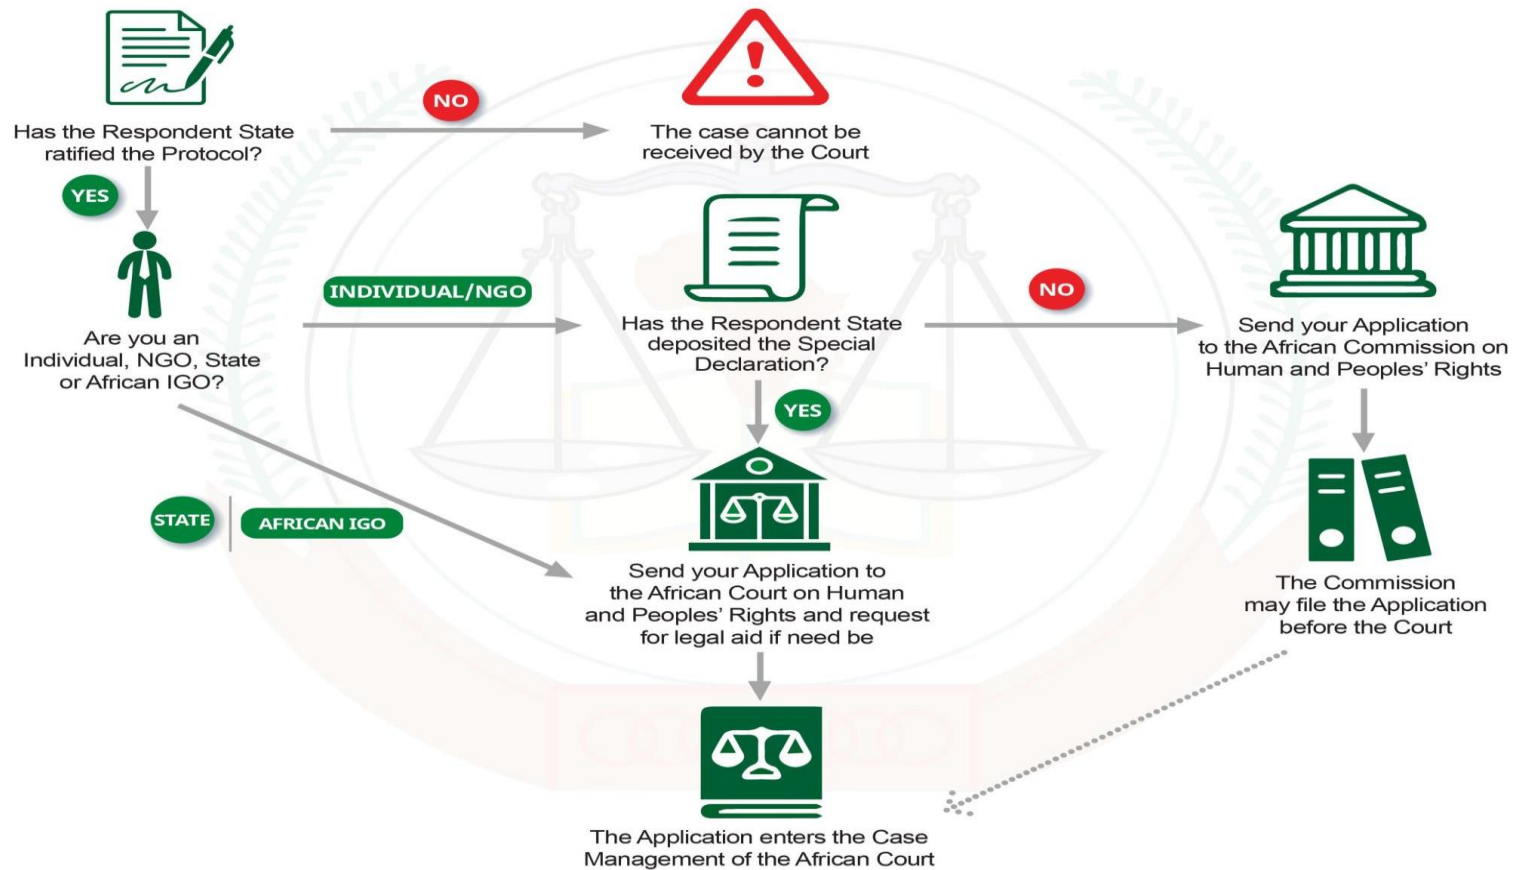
Has the Respondent State ratified the Protocol?

NO

The case cannot be received by the Court

YES

INDIVIDUAL/NGO

Are you an Individual, NGO, State or African IGO?

Has the Respondent State deposited the Special Declaration?

NO

Send your Application to the African Commission on Human and Peoples' Rights

YES

STATE

AFRICAN IGO

Send your Application to the African Court on Human and Peoples' Rights and request for legal aid if need be

The Commission may file the Application before the Court

The Application enters the Case Management of the African Court